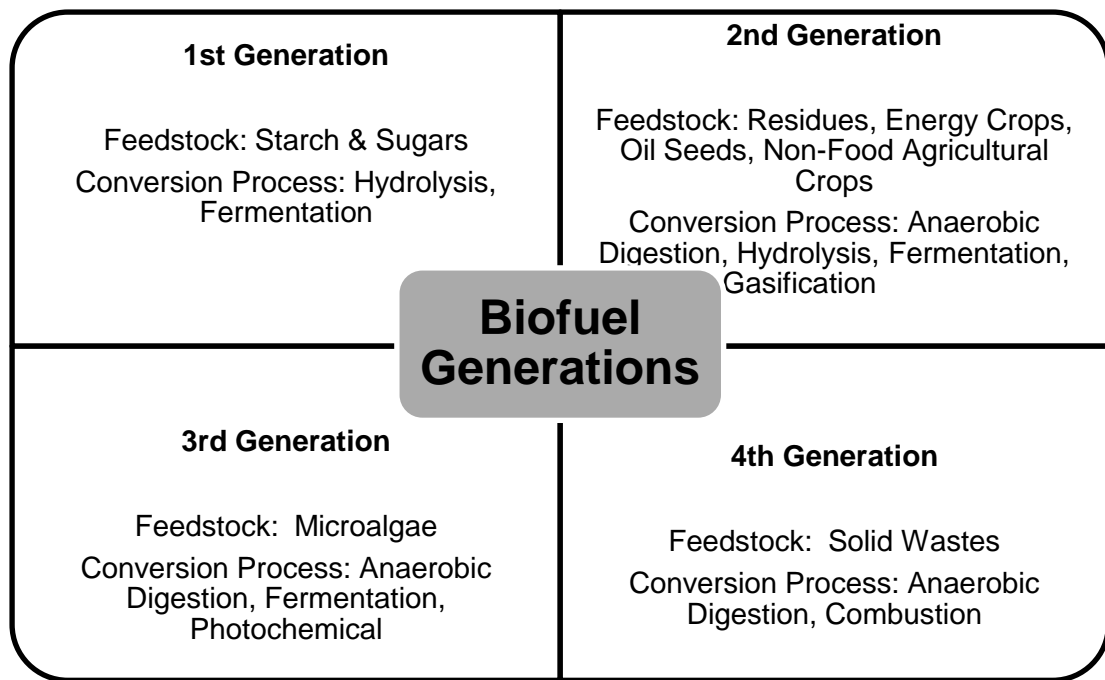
1st Generation

Feedstock: Starch & Sugars

Conversion Process: Hydrolysis, Fermentation

2nd Generation

Feedstock: Residues, Energy Crops, Oil Seeds, Non-Food Agricultural Crops

Conversion Process: Anaerobic Digestion, Hydrolysis, Fermentation, Gasification

Biofuel Generations

3rd Generation

Feedstock: Microalgae

Conversion Process: Anaerobic Digestion, Fermentation, Photochemical

4th Generation

Feedstock: Solid Wastes

Conversion Process: Anaerobic Digestion, Combustion